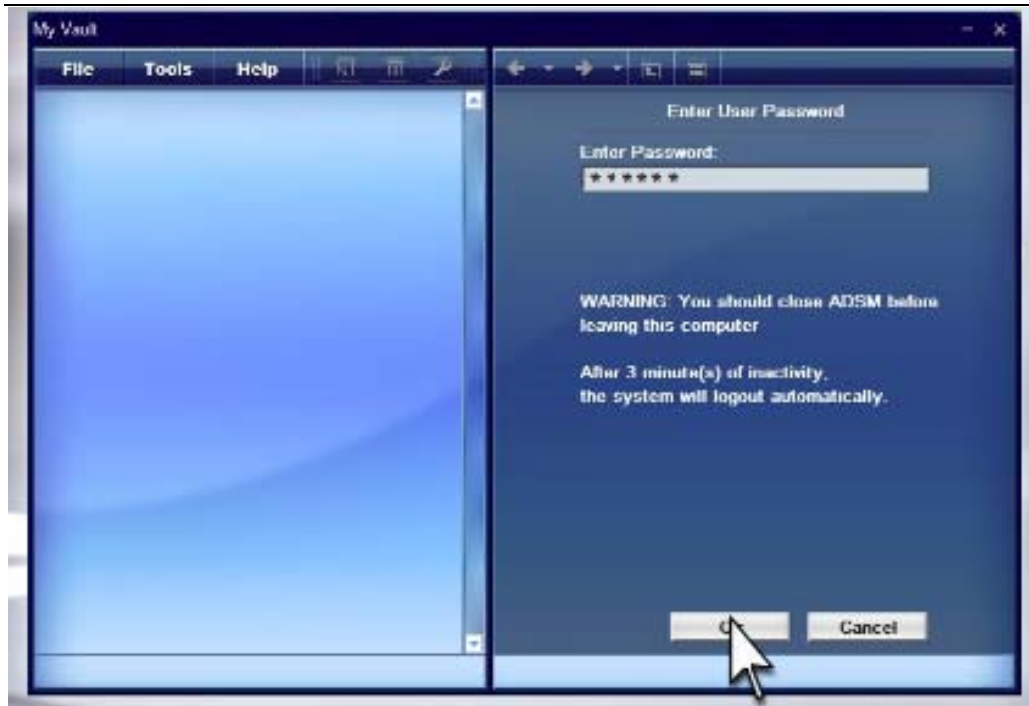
My Vault

File Tools Help

Enter User Password

Enter Password:

******

WARNING: You should close ADSM before leaving this computer

After 3 minute(s) of inactivity, the system will logout automatically.

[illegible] Cancel